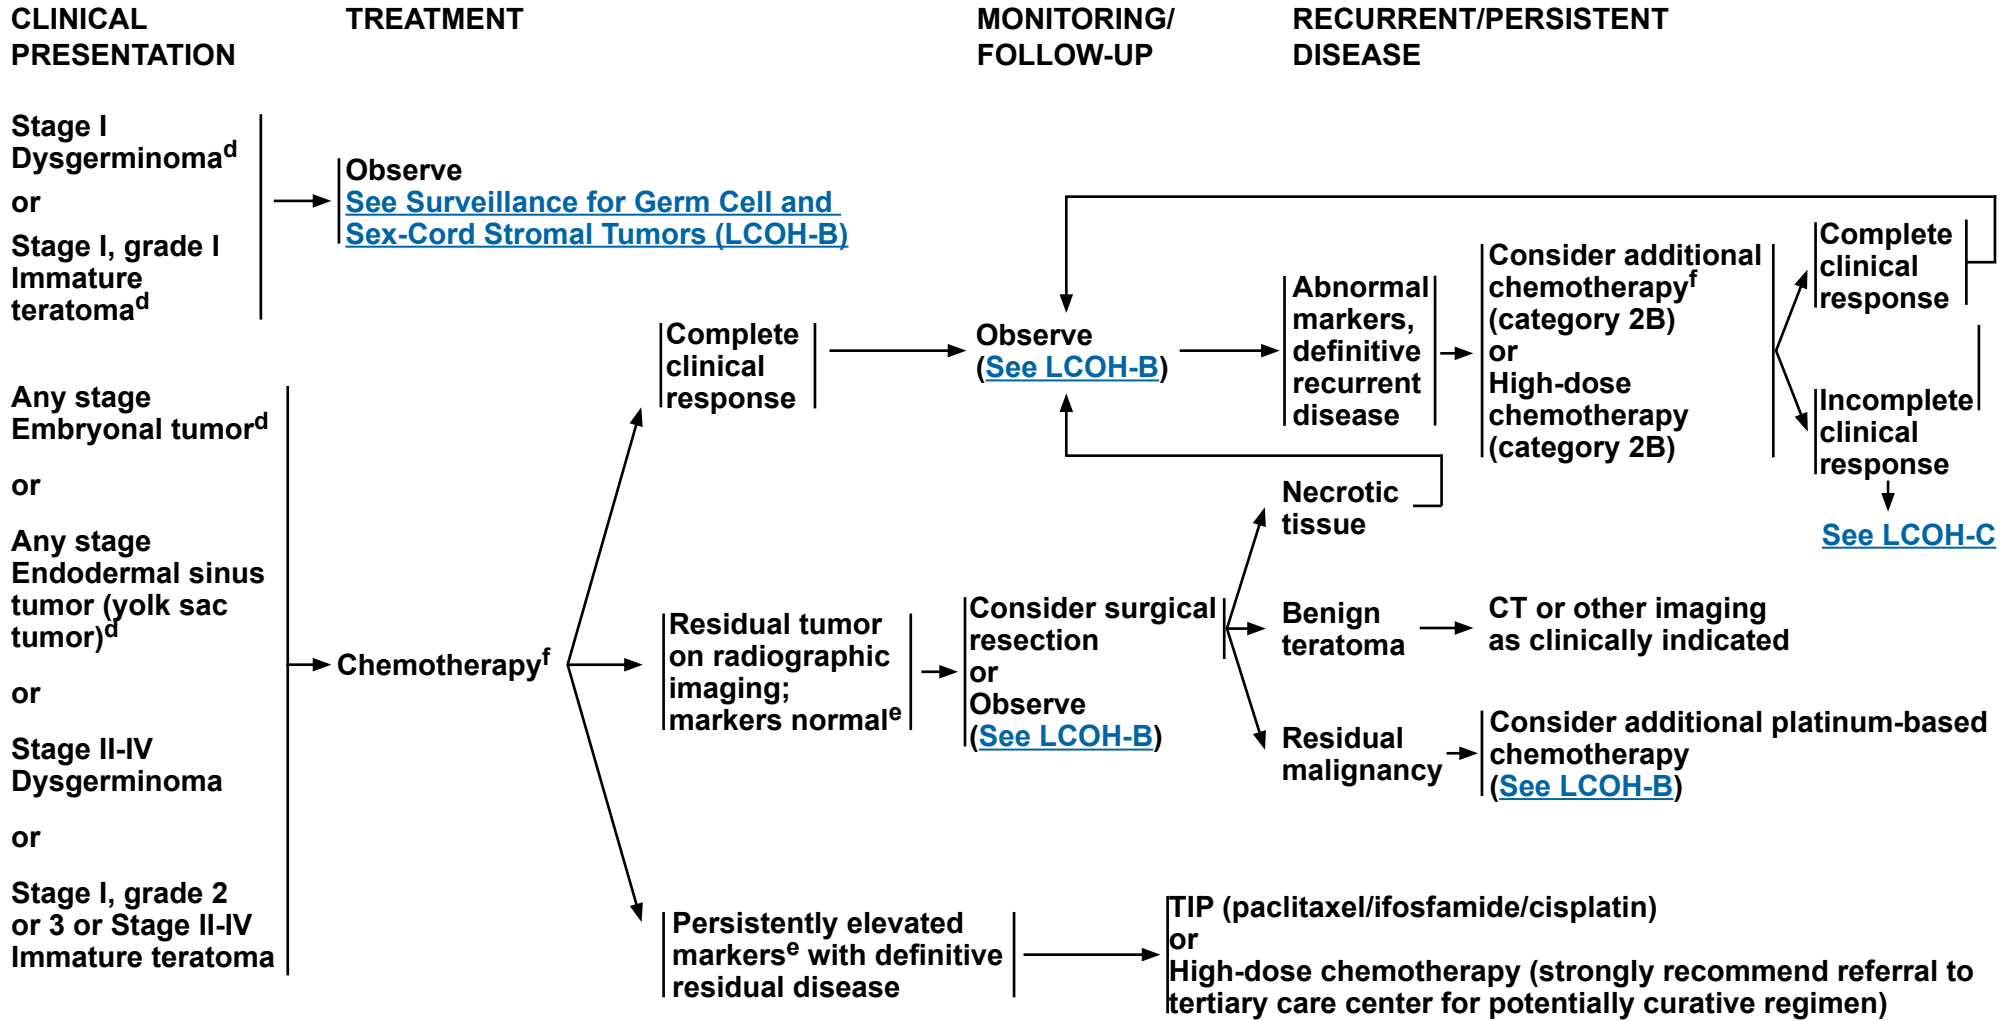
CLINICAL PRESENTATION

TREATMENT

MONITORING/ FOLLOW-UP

RECURRENT/PERSISTENT DISEASE

Stage I Dysgerminoma$^d$
or
Stage I, grade I Immature teratoma$^d$

Observe
See Surveillance for Germ Cell and Sex-Cord Stromal Tumors (LCOH-B)

Any stage Embryonal tumor$^d$
or
Any stage Endodermal sinus tumor (yolk sac tumor)$^d$
or
Stage II-IV Dysgerminoma
or
Stage I, grade 2 or 3 or Stage II-IV Immature teratoma

Chemotherapy$^f$

Complete clinical response

Observe (See LCOH-B)

Abnormal markers, definitive recurrent disease

Consider additional chemotherapy$^f$ (category 2B)
or
High-dose chemotherapy (category 2B)

Complete clinical response

Incomplete clinical response

See LCOH-C

Necrotic tissue

Residual tumor on radiographic imaging; markers normal$^e$

Consider surgical resection
or
Observe (See LCOH-B)

Benign teratoma

CT or other imaging as clinically indicated

Residual malignancy

Consider additional platinum-based chemotherapy (See LCOH-B)

Persistently elevated markers$^e$ with definitive residual disease

TIP (paclitaxel/ifosfamide/cisplatin)
or
High-dose chemotherapy (strongly recommend referral to tertiary care center for potentially curative regimen)